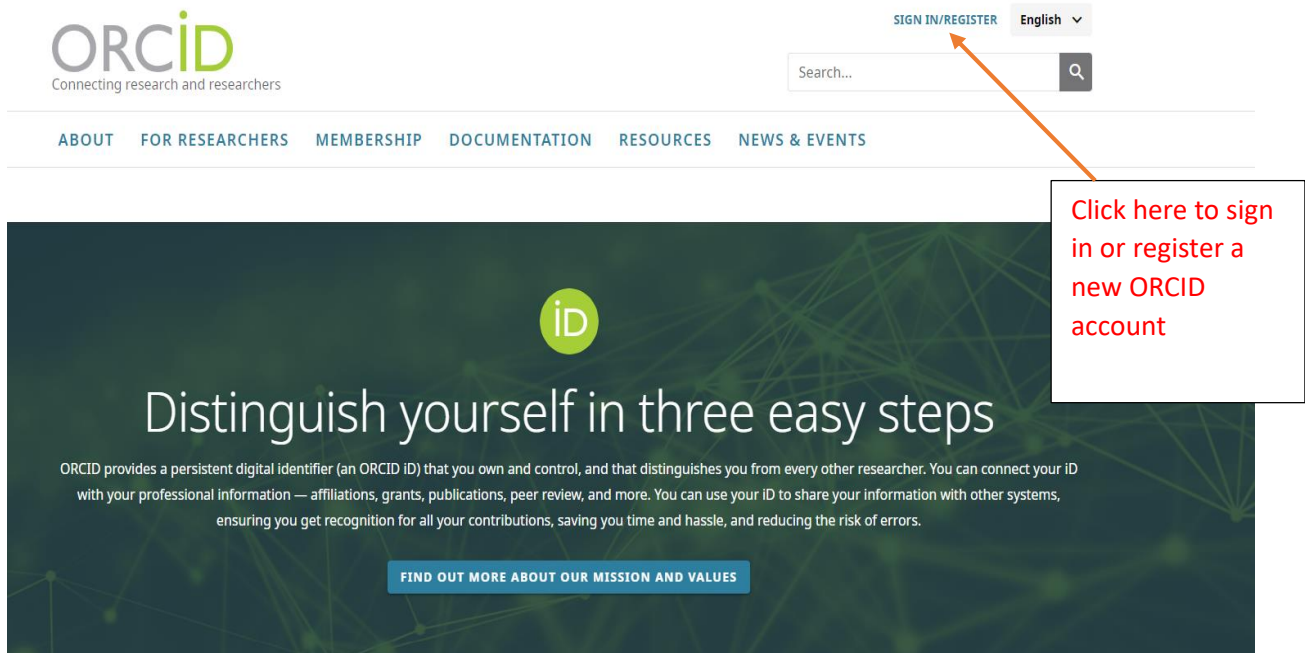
ORCID
Connecting research and researchers

SIGN IN/REGISTER English

Search...

ABOUT FOR RESEARCHERS MEMBERSHIP DOCUMENTATION RESOURCES NEWS & EVENTS

Click here to sign in or register a new ORCID account

iD

Distinguish yourself in three easy steps

ORCID provides a persistent digital identifier (an ORCID iD) that you own and control, and that distinguishes you from every other researcher. You can connect your iD with your professional information — affiliations, grants, publications, peer review, and more. You can use your iD to share your information with other systems, ensuring you get recognition for all your contributions, saving you time and hassle, and reducing the risk of errors.

FIND OUT MORE ABOUT OUR MISSION AND VALUES